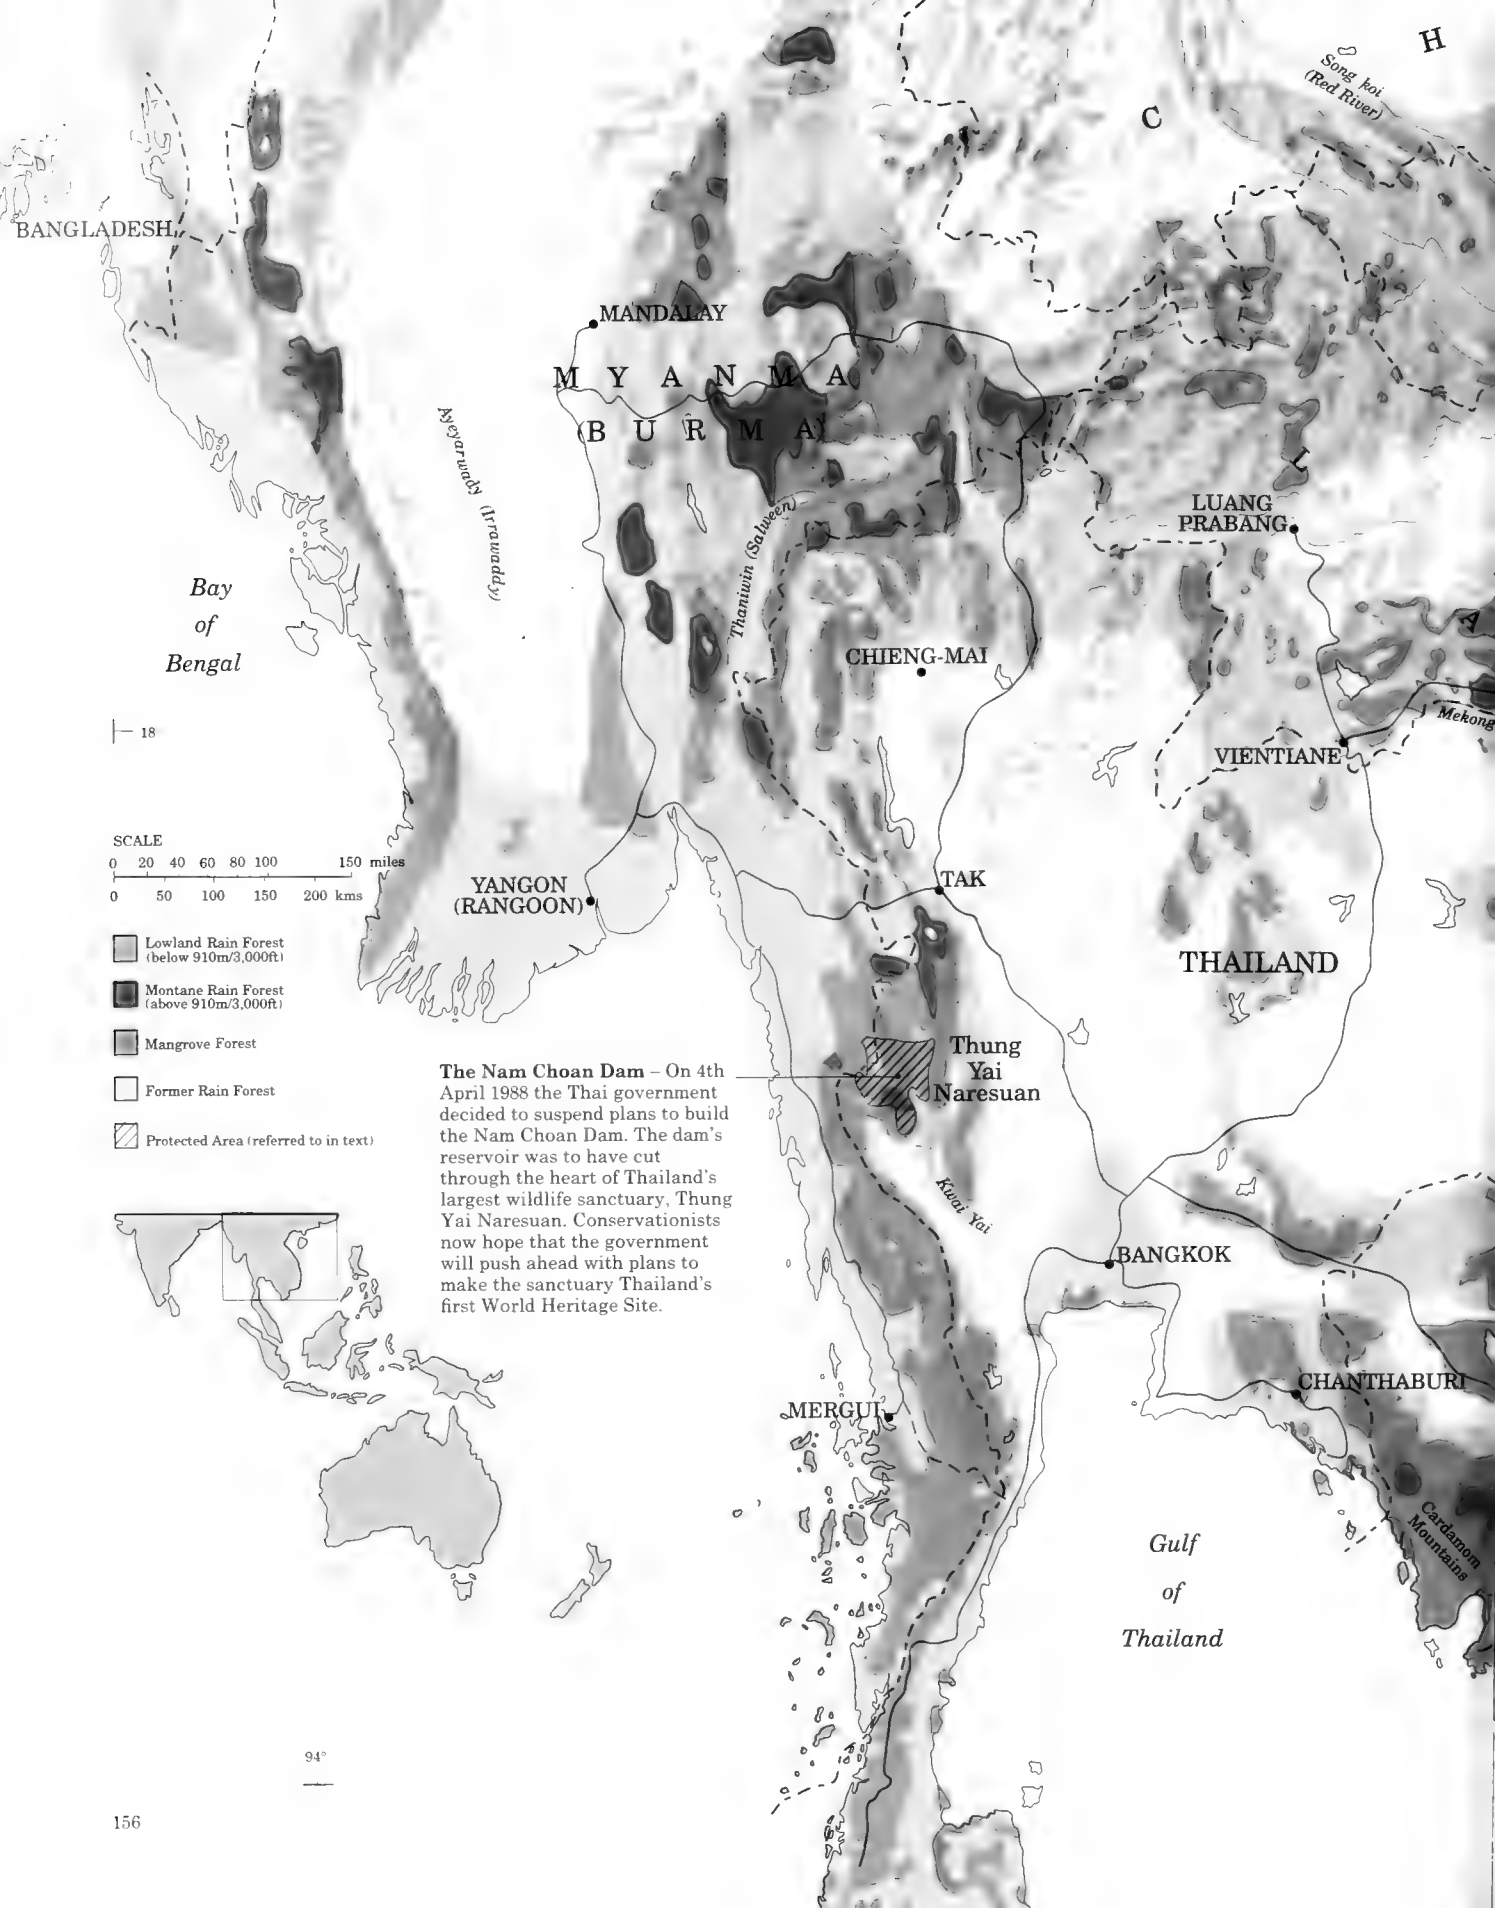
H

Song koi
(Red River)

C

BANGLADESH

MANDALAY

M Y A N M A
(B U R M A)

Ayeyarwady (Irrawaddy)

Thanlwin (Salween)

L

LUANG
PRABANG

Bay
of
Bengal

A

CHIENG-MAI

Mekong

— 18

VIENTIANE

SCALE
0 20 40 60 80 100 150 miles
0 50 100 150 200 kms

YANGON
(RANGOON)

TAK

Lowland Rain Forest (below 910m/3,000ft)

Montane Rain Forest (above 910m/3,000ft)

Mangrove Forest

Former Rain Forest

Protected Area (referred to in text)

THAILAND

Thung
Yai
Naresuan

**The Nam Choan Dam** – On 4th April 1988 the Thai government decided to suspend plans to build the Nam Choan Dam. The dam's reservoir was to have cut through the heart of Thailand's largest wildlife sanctuary, Thung Yai Naresuan. Conservationists now hope that the government will push ahead with plans to make the sanctuary Thailand's first World Heritage Site.

Kwai Yai

BANGKOK

CHANTHABURI

MERGUI

Gulf
of
Thailand

Cardamom
Mountains

94°

156